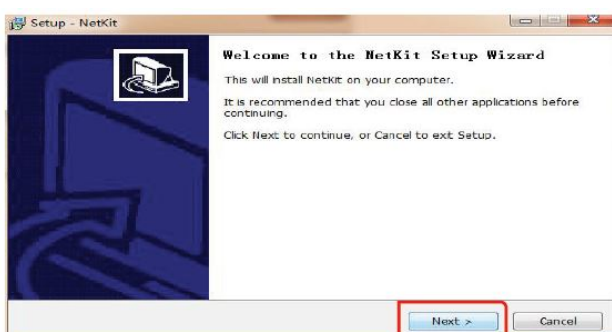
Setup - NetKit

Welcome to the NetKit Setup Wizard

This will install NetKit on your computer.

It is recommended that you close all other applications before continuing.

Click Next to continue, or Cancel to ext Setup.

Next >

Cancel